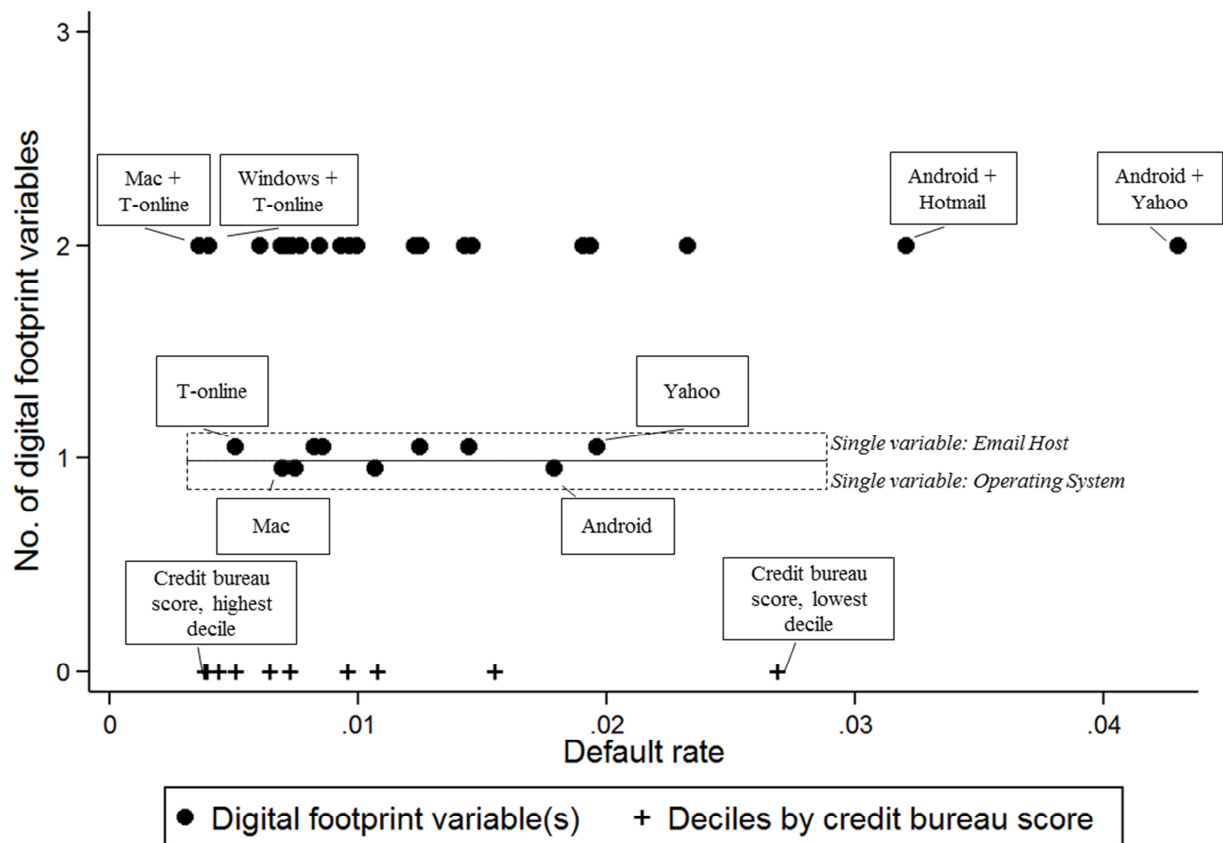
3

2

1

0

No. of digital footprint variables

Mac + T-online

Windows + T-online

Android + Hotmail

Android + Yahoo

T-online

Yahoo

Single variable: Email Host

Single variable: Operating System

Mac

Android

Credit bureau score, highest decile

Credit bureau score, lowest decile

0 .01 .02 .03 .04

Default rate

● Digital footprint variable(s) + Deciles by credit bureau score